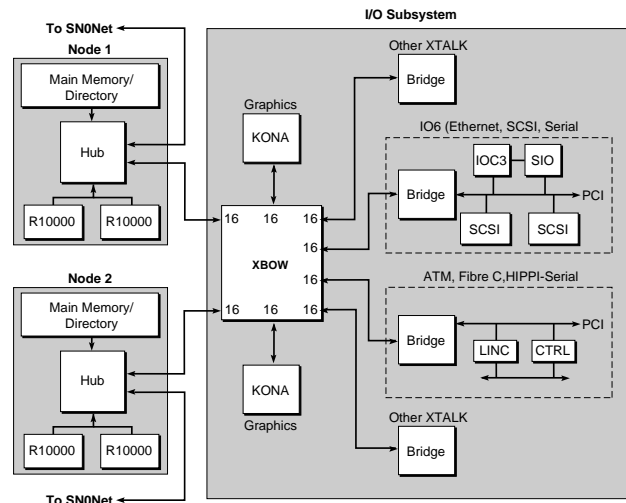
To SN0Net

Node 1

Main Memory/ Directory

Hub

R10000

R10000

Node 2

Main Memory/ Directory

Hub

R10000

R10000

To SN0Net

I/O Subsystem

Graphics

KONA

16 16 16

16

16

16 16 16

XBOW

KONA

Graphics

Other XTALK

Bridge

IO6 (Ethernet, SCSI, Serial

Bridge

IOC3

SIO

PCI

SCSI

SCSI

ATM, Fibre C,HIPPI-Serial

Bridge

PCI

LINC

CTRL

Other XTALK

Bridge